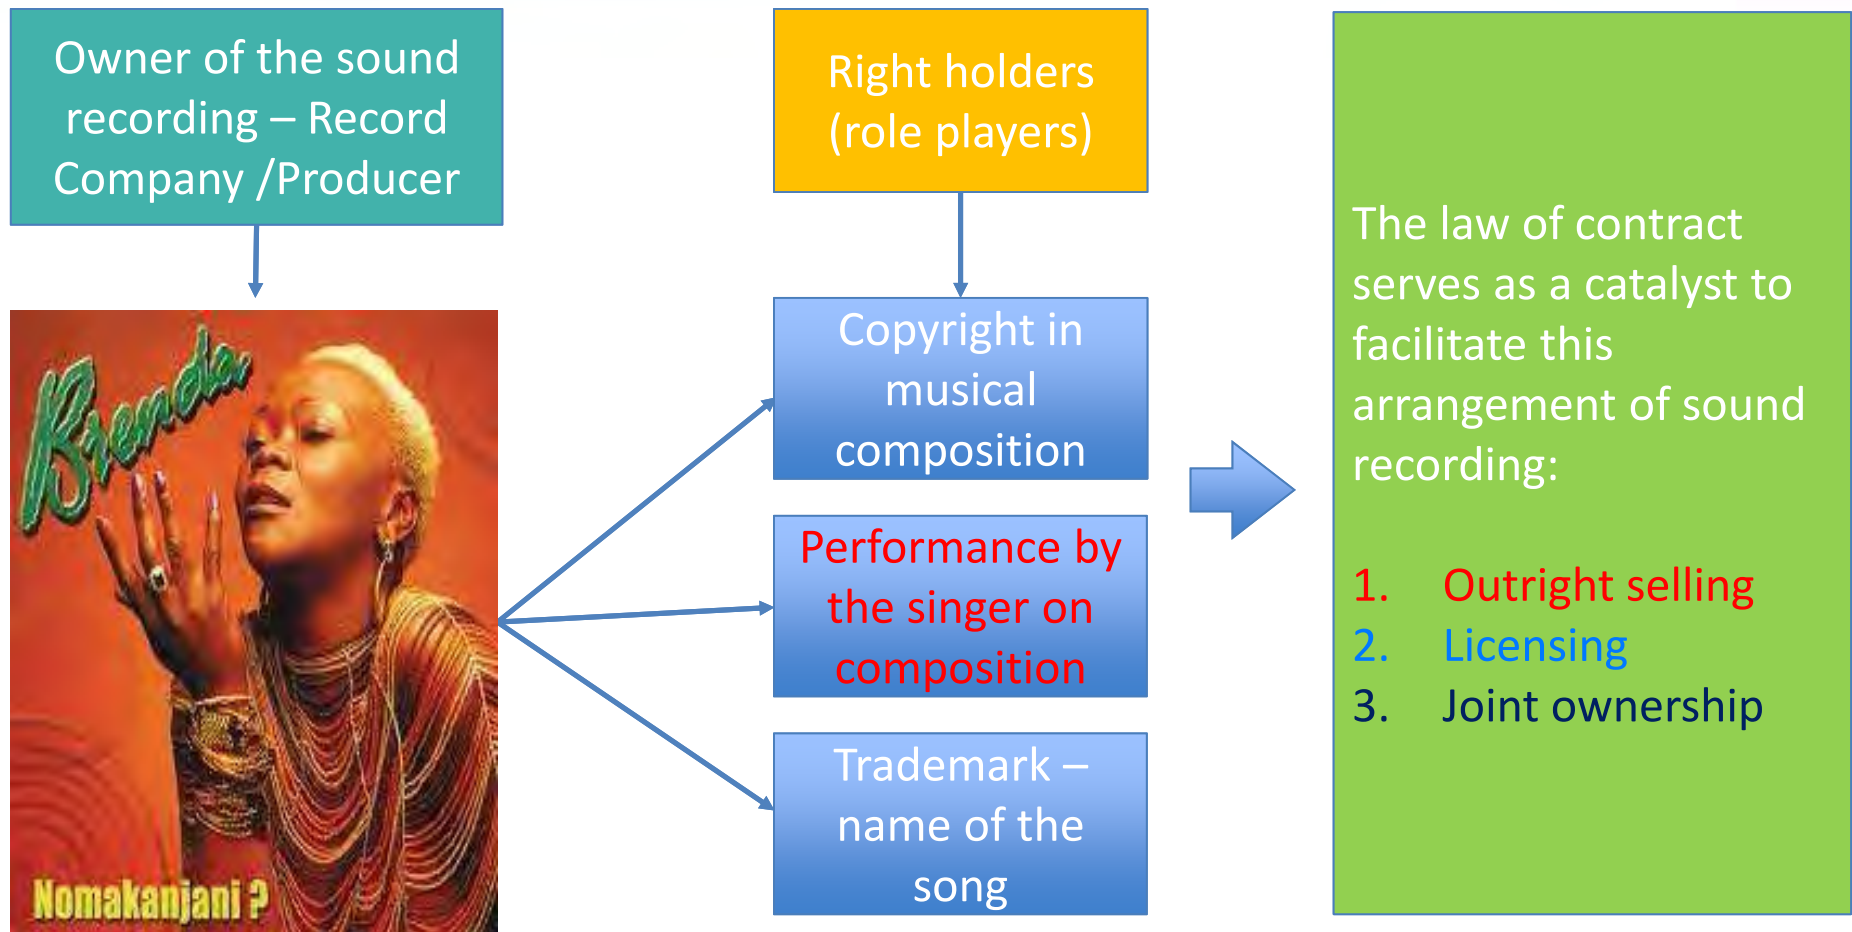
Owner of the sound recording – Record Company /Producer

Brenda

Nomakanjani ?

Right holders (role players)

Copyright in musical composition

Performance by the singer on composition

Trademark – name of the song

The law of contract serves as a catalyst to facilitate this arrangement of sound recording:

1. Outright selling
2. Licensing
3. Joint ownership